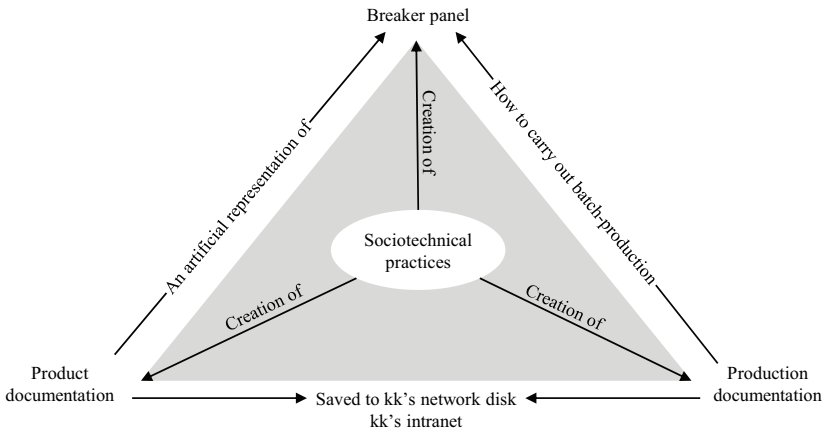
Breaker panel

An artificial representation of

Creation of

How to carry out batch-production

Sociotechnical practices

Creation of

Creation of

Product documentation

Saved to kk's network disk
kk's intranet

Production documentation